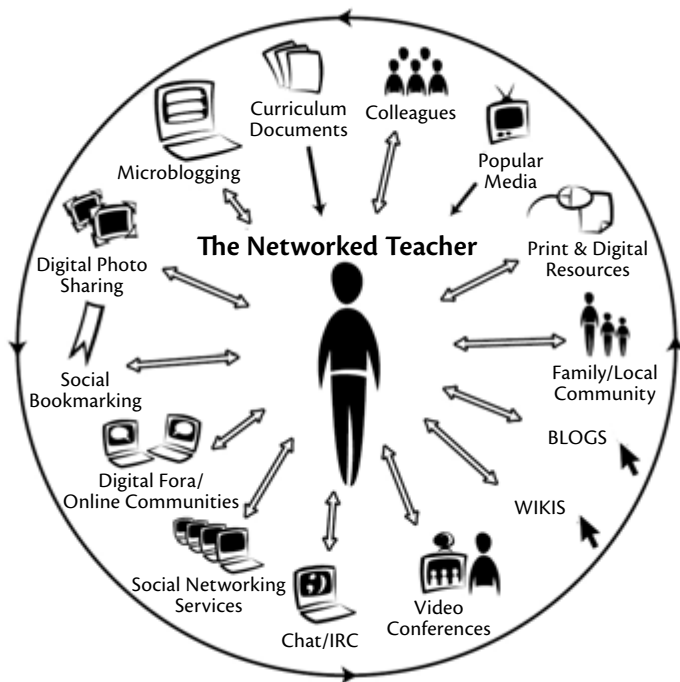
Curriculum Documents

Colleagues

Microblogging

Popular Media

The Networked Teacher

Print & Digital Resources

Digital Photo Sharing

Family/Local Community

Social Bookmarking

BLOGS

Digital Fora/ Online Communities

WIKIS

Social Networking Services

Chat/IRC

Video Conferences